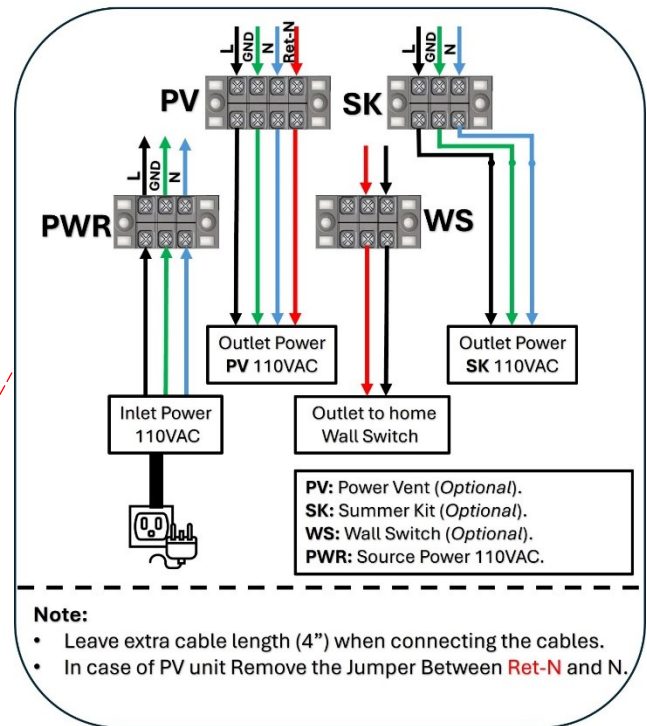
L GND N Ret-N

PV

L GND N

SK

L GND N

PWR

WS

Outlet Power
PV 110VAC

Outlet Power
SK 110VAC

Inlet Power
110VAC

Outlet to home
Wall Switch

PV: Power Vent (Optional).
SK: Summer Kit (Optional).
WS: Wall Switch (Optional).
PWR: Source Power 110VAC.

Note:
• Leave extra cable length (4") when connecting the cables.
• In case of PV unit Remove the Jumper Between Ret-N and N.